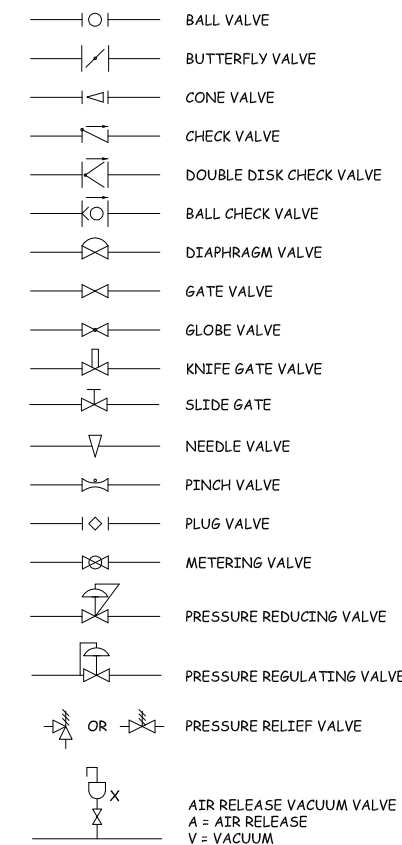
BALL VALVE

BUTTERFLY VALVE

CONE VALVE

CHECK VALVE

DOUBLE DISK CHECK VALVE

BALL CHECK VALVE

DIAPHRAGM VALVE

GATE VALVE

GLOBE VALVE

KNIFE GATE VALVE

SLIDE GATE

NEEDLE VALVE

PINCH VALVE

PLUG VALVE

METERING VALVE

PRESSURE REDUCING VALVE

PRESSURE REGULATING VALVE

OR

PRESSURE RELIEF VALVE

X

AIR RELEASE VACUUM VALVE
A = AIR RELEASE
V = VACUUM